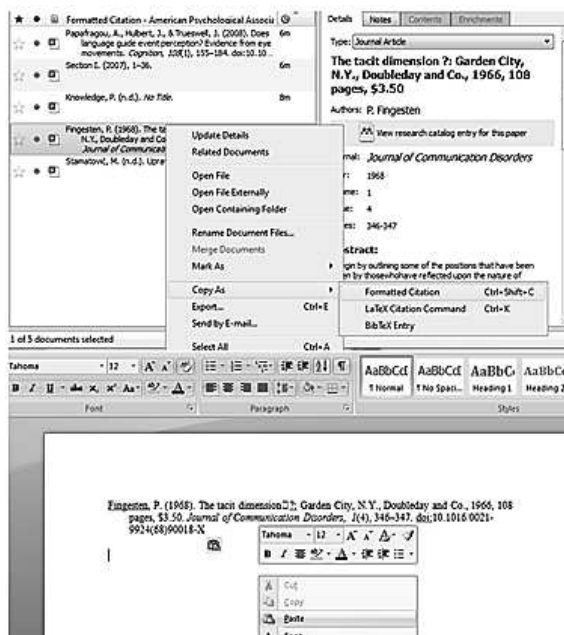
Formatted Citation - American Psychological Associ

Papafragou, A., Hulbert, J., & Trueswell, J. (2008). Does language guide event perception? Evidence from eye movements. Cognition, 108(1), 155–184. doi:10.10... 6m

Section I. (2007), 1–36. 6m

Knowledge, P. (n.d.). No Title. 8m

Fingesten, P. (1968). The ta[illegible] N.Y., Doubleday and Co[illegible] Journal of Communicati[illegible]

Stamatović, M. (n.d.). Upra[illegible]

Update Details
Related Documents
Open File
Open File Externally
Open Containing Folder
Rename Document Files...
Merge Documents
Mark As
Copy As
Export... Ctrl+E
Send by E-mail...
Select All Ctrl+A

Formatted Citation Ctrl+Shift+C
LaTeX Citation Command Ctrl+K
BibTeX Entry

1 of 5 documents selected

Details Notes Contents Enrichments

Type: Journal Article

The tacit dimension ?: Garden City, N.Y., Doubleday and Co., 1966, 108 pages, $3.50

Authors: P. Fingesten

View research catalog entry for this paper

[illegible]rnal: Journal of Communication Disorders
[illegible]r: 1968
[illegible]me: 1
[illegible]e: 4
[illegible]es: 346-347

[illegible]stract:
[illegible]gin by outlining some of the positions that have been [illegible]n by thosewhohave reflected upon the nature of

Tahoma 12
Font Paragraph Styles
AaBbCcI ¶ Normal AaBbCcI ¶ No Spaci... AaBbC Heading 1 AaBbC Heading 2

Fingesten, P. (1968). The tacit dimension?: Garden City, N.Y., Doubleday and Co., 1966, 108 pages, $3.50. Journal of Communication Disorders, 1(4), 346–347. doi:10.1016/0021-9924(68)90018-X

Tahoma 12
Cut
Copy
Paste
Font...